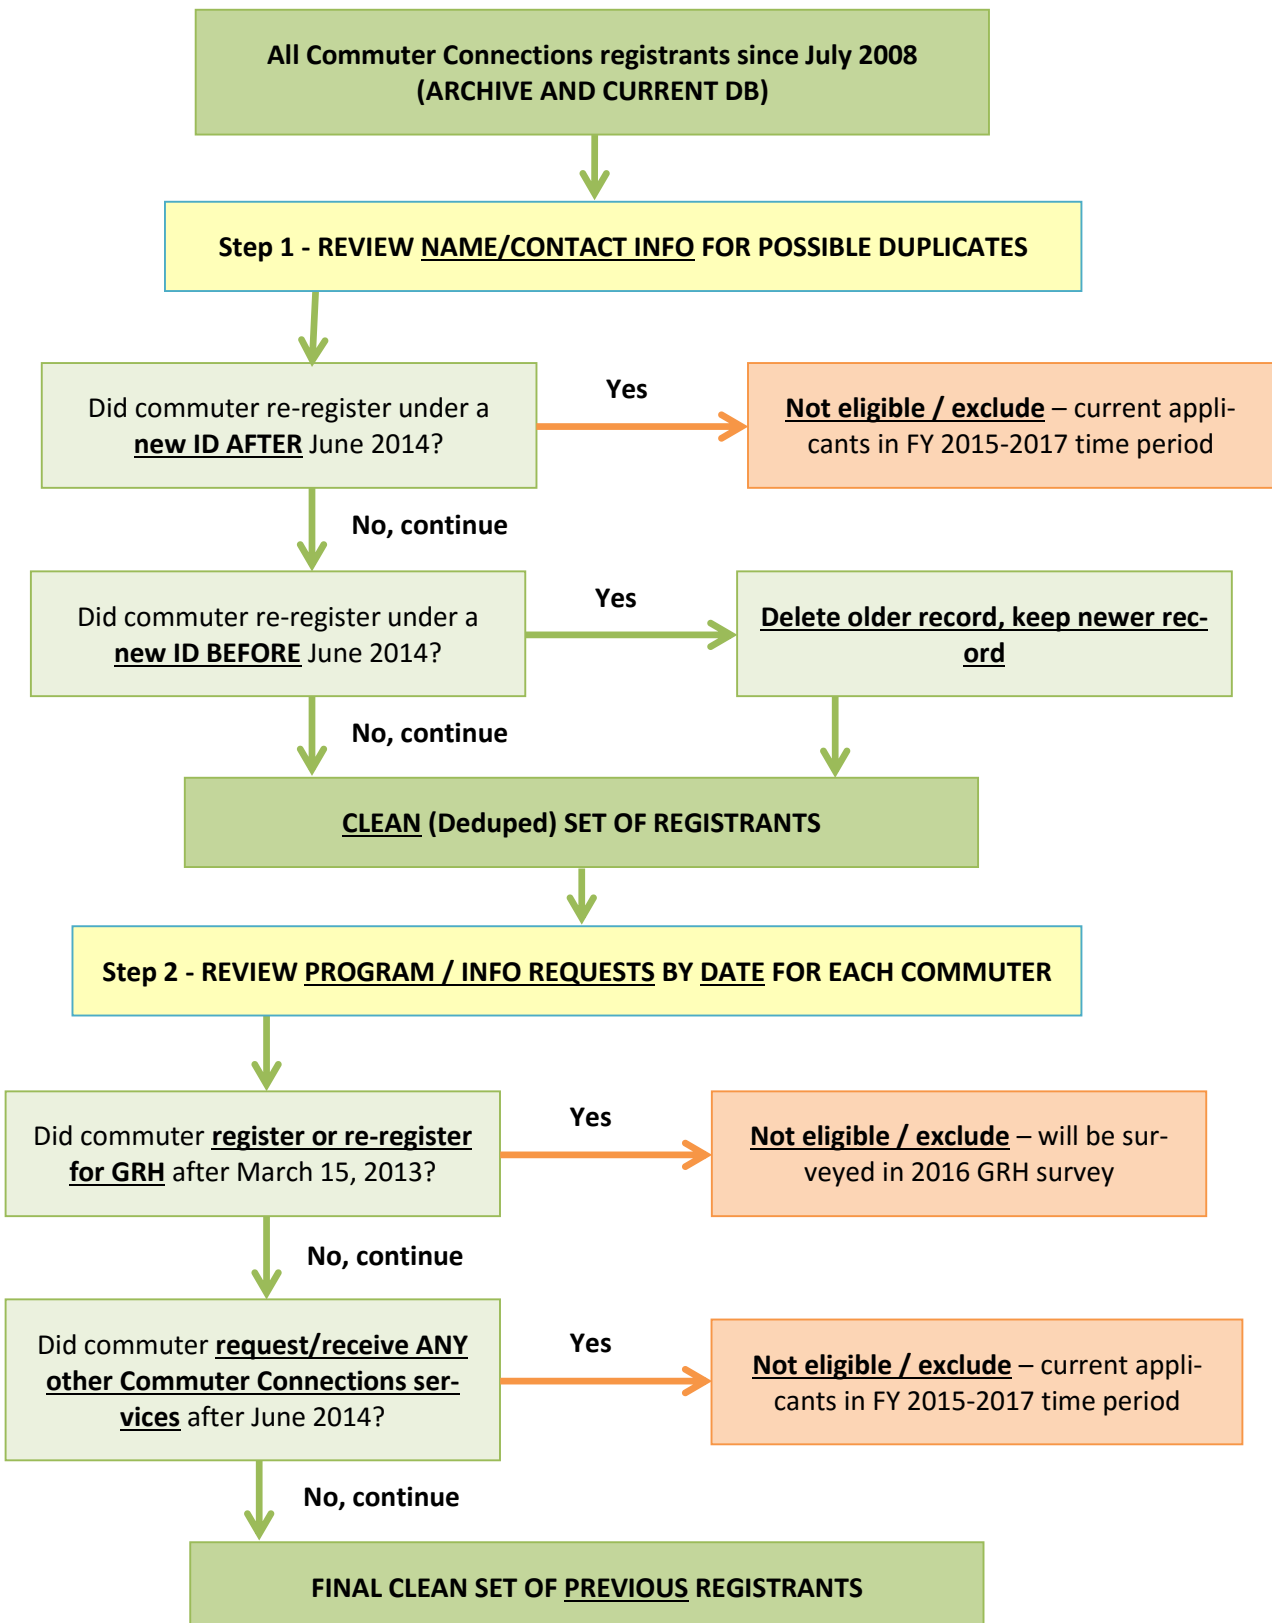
All Commuter Connections registrants since July 2008 (ARCHIVE AND CURRENT DB)

Step 1 - REVIEW NAME/CONTACT INFO FOR POSSIBLE DUPLICATES

Did commuter re-register under a new ID AFTER June 2014?

Yes

Not eligible / exclude – current applicants in FY 2015-2017 time period

No, continue

Did commuter re-register under a new ID BEFORE June 2014?

Yes

Delete older record, keep newer record

No, continue

CLEAN (Deduped) SET OF REGISTRANTS

Step 2 - REVIEW PROGRAM / INFO REQUESTS BY DATE FOR EACH COMMUTER

Did commuter register or re-register for GRH after March 15, 2013?

Yes

Not eligible / exclude – will be surveyed in 2016 GRH survey

No, continue

Did commuter request/receive ANY other Commuter Connections services after June 2014?

Yes

Not eligible / exclude – current applicants in FY 2015-2017 time period

No, continue

FINAL CLEAN SET OF PREVIOUS REGISTRANTS